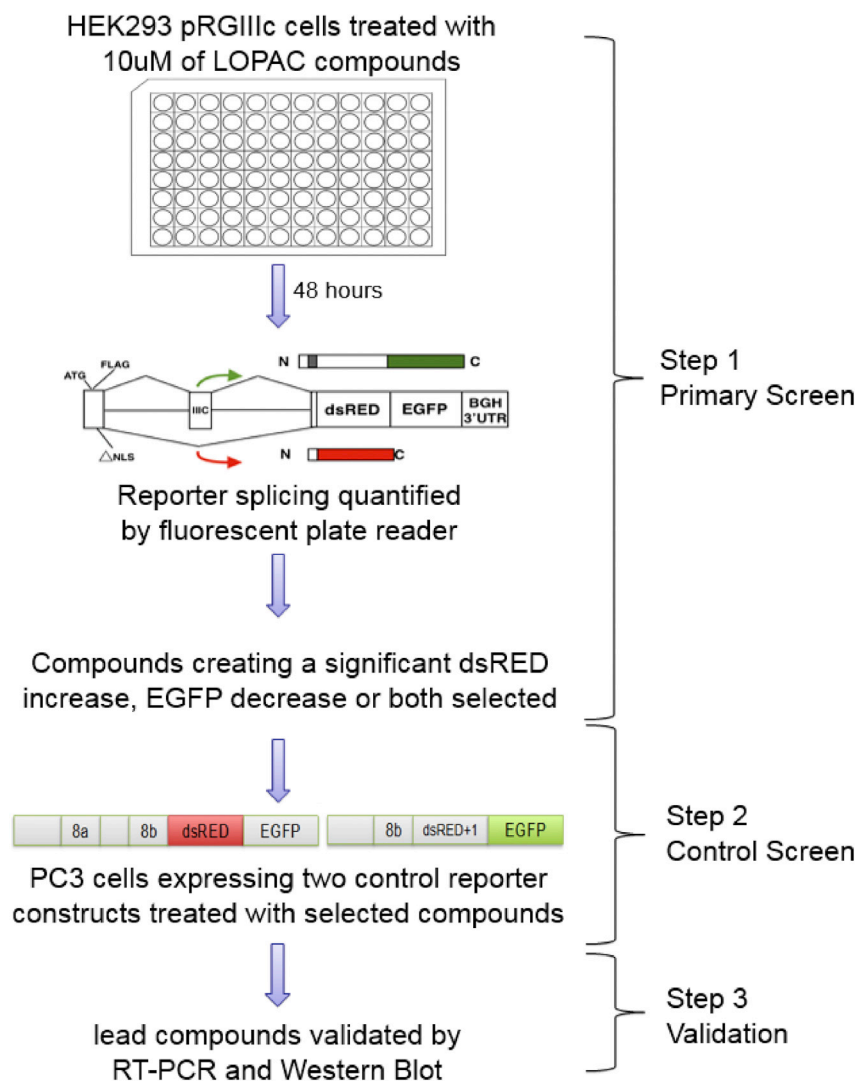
HEK293 pRGIIIc cells treated with 10uM of LOPAC compounds

48 hours

N

C

ATG

FLAG

IIIC

dsRED

EGFP

BGH 3'UTR

△NLS

N

C

Reporter splicing quantified by fluorescent plate reader

Compounds creating a significant dsRED increase, EGFP decrease or both selected

Step 1
Primary Screen

8a

8b

dsRED

EGFP

8b

dsRED+1

EGFP

PC3 cells expressing two control reporter constructs treated with selected compounds

Step 2
Control Screen

lead compounds validated by RT-PCR and Western Blot

Step 3
Validation